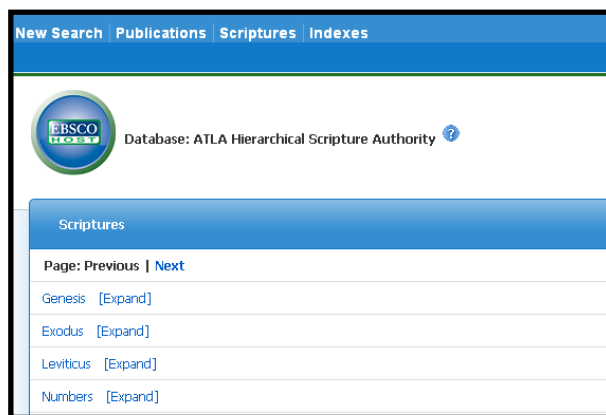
New Search | Publications | Scriptures | Indexes

EBSCO HOST

Database: ATLA Hierarchical Scripture Authority ?

Scriptures

Page: Previous | Next

Genesis [Expand]

Exodus [Expand]

Leviticus [Expand]

Numbers [Expand]